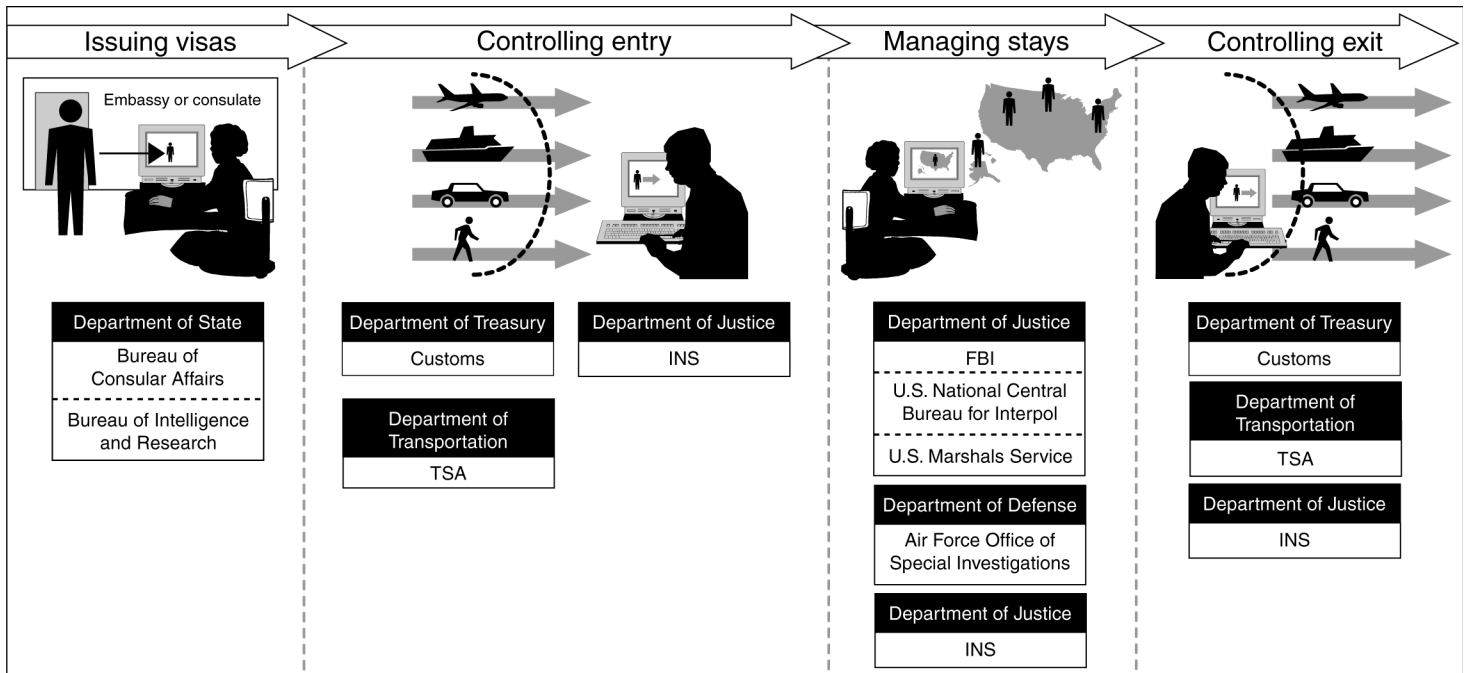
Issuing visas

Embassy or consulate

Department of State
Bureau of Consular Affairs
Bureau of Intelligence and Research

Controlling entry

Department of Treasury
Customs

Department of Justice
INS

Department of Transportation
TSA

Managing stays

Department of Justice
FBI
U.S. National Central Bureau for Interpol
U.S. Marshals Service

Department of Defense
Air Force Office of Special Investigations

Department of Justice
INS

Controlling exit

Department of Treasury
Customs

Department of Transportation
TSA

Department of Justice
INS